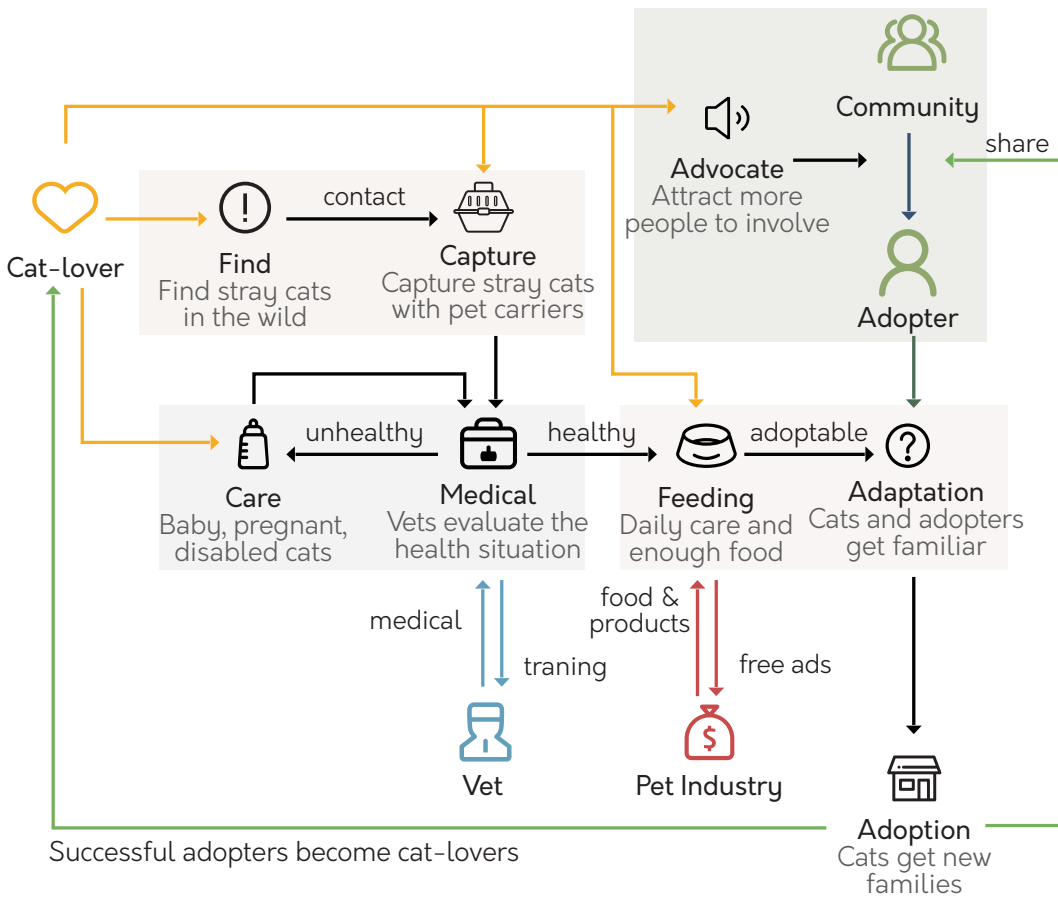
Community

share

Advocate
Attract more people to involve

Cat-lover

Find
Find stray cats in the wild

contact

Capture
Capture stray cats with pet carriers

Adopter

unhealthy

healthy

adoptable

Care
Baby, pregnant, disabled cats

Medical
Vets evaluate the health situation

Feeding
Daily care and enough food

Adaptation
Cats and adopters get familiar

medical

traning

food & products

free ads

Vet

Pet Industry

Adoption
Cats get new families

Successful adopters become cat-lovers